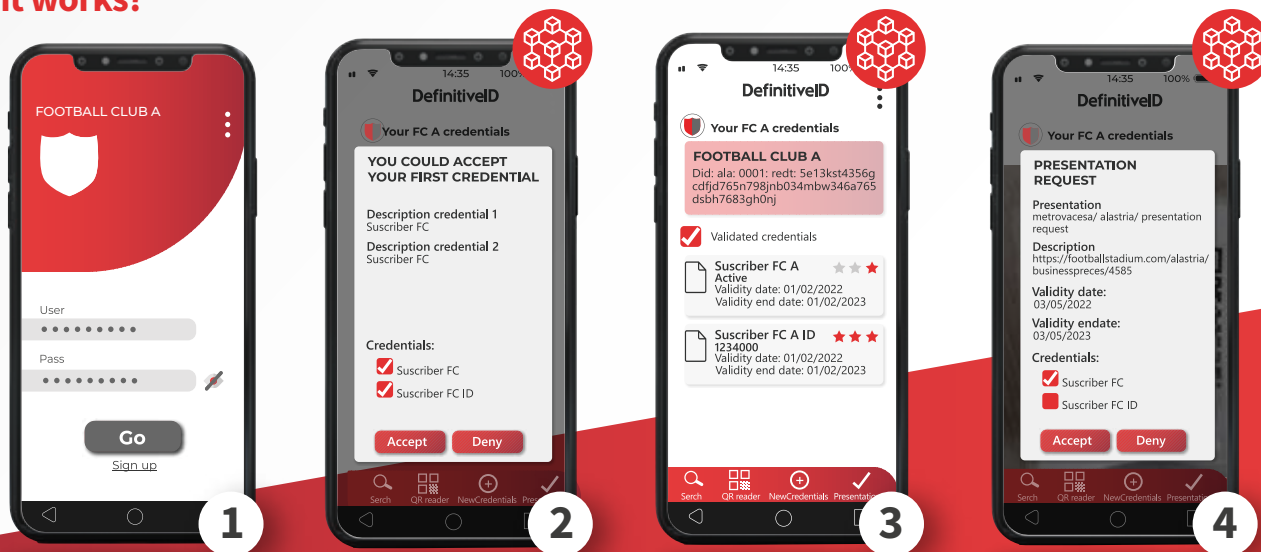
it works?

FOOTBALL CLUB A

User
•••••••••
Pass
•••••••••

Go
Sign up

1

14:35 100%
DefinitiveID
Your FC A credentials

YOU COULD ACCEPT YOUR FIRST CREDENTIAL

Description credential 1
Suscriber FC

Description credential 2
Suscriber FC

Credentials:
Suscriber FC
Suscriber FC ID

Accept Deny

Search QR reader NewCredentials Prese

2

14:35 100
DefinitiveID
Your FC A credentials

FOOTBALL CLUB A
Did: ala: 0001: redt: 5e13kst4356g cdfjd765n798jnb034mbw346a765 dsbh7683gh0nj

Validated credentials

Suscriber FC A
Active
Validity date: 01/02/2022
Validity end date: 01/02/2023

Suscriber FC A ID
1234000
Validity date: 01/02/2022
Validity end date: 01/02/2023

Search QR reader NewCredentials Presentation

3

14:35 100%
DefinitiveID
Your FC A credentials

PRESENTATION REQUEST

Presentation
metrovacesa/ alastria/ presentation request

Description
https://footballstadium.com/alastria/ businesspreces/4585

Validity date:
03/05/2022

Validity endate:
03/05/2023

Credentials:
Suscriber FC
Suscriber FC ID

Accept Deny

Search QR reader NewCredentials Presentation

4